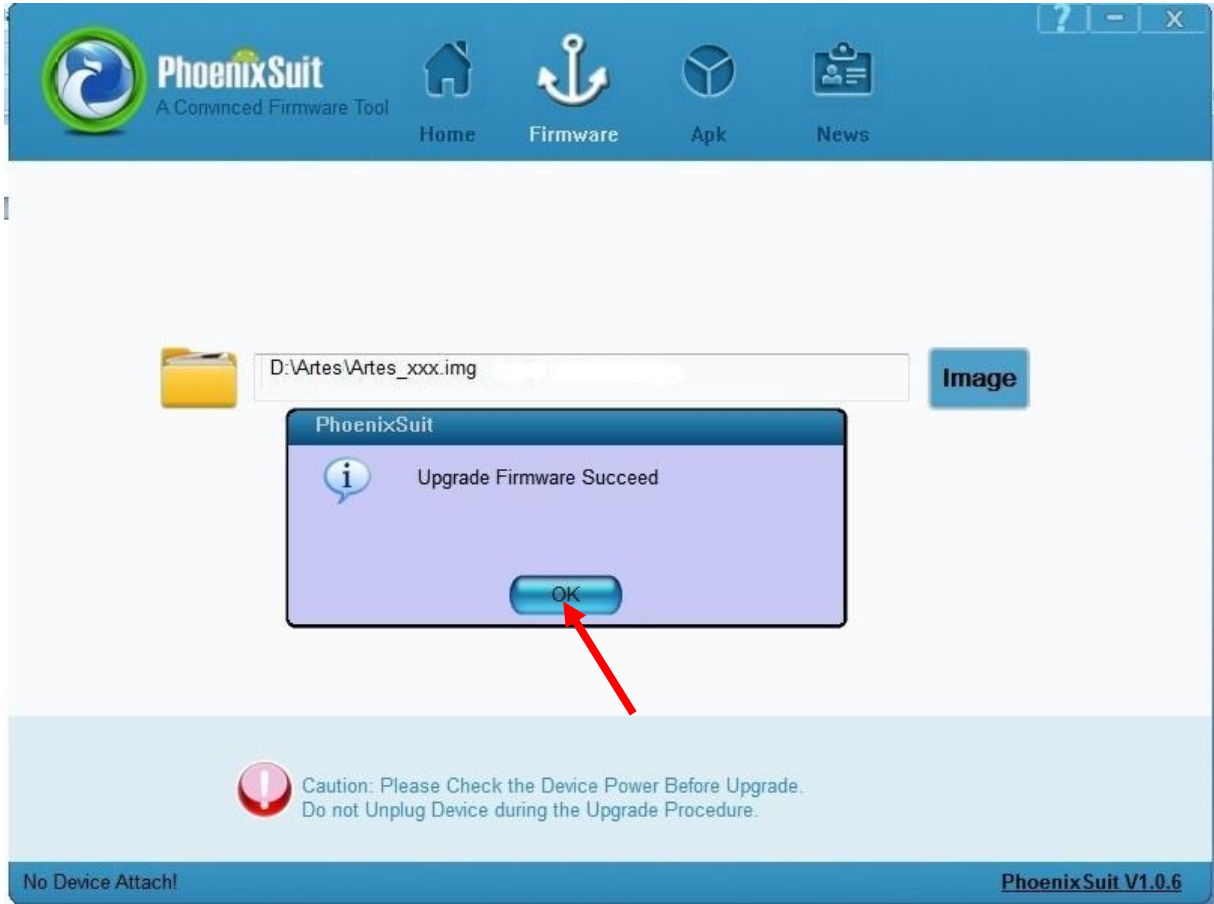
PhoenixSuit
A Convinced Firmware Tool

Home Firmware Apk News

? − X

D:\Artes\Artes_xxx.img

Image

PhoenixSuit

Upgrade Firmware Succeed

OK

Caution: Please Check the Device Power Before Upgrade.
Do not Unplug Device during the Upgrade Procedure.

No Device Attach!

PhoenixSuit V1.0.6